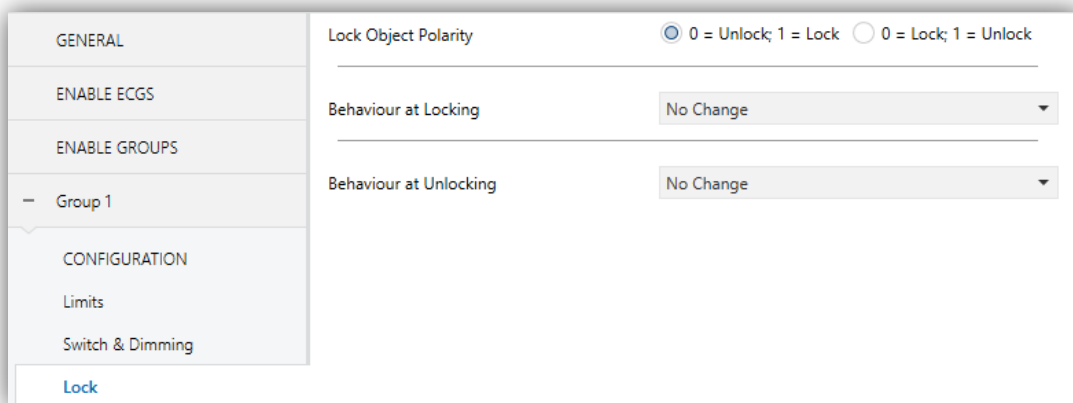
GENERAL

ENABLE ECGS

ENABLE GROUPS

− Group 1

CONFIGURATION

Limits

Switch & Dimming

Lock

Lock Object Polarity
0 = Unlock; 1 = Lock
0 = Lock; 1 = Unlock

Behaviour at Locking
No Change

Behaviour at Unlocking
No Change